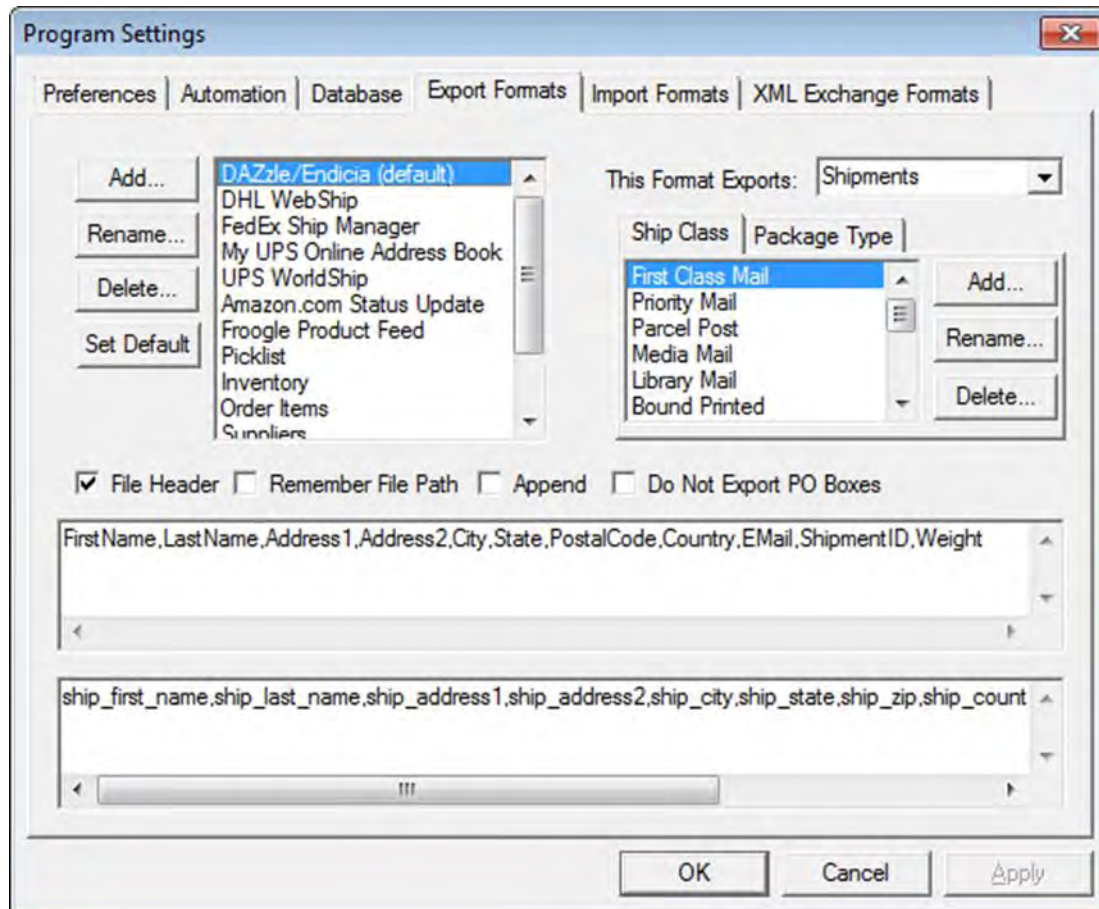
Program Settings

Preferences | Automation | Database | Export Formats | Import Formats | XML Exchange Formats

Add...
Rename...
Delete...
Set Default

DAZzle/Endicia (default)
DHL WebShip
FedEx Ship Manager
My UPS Online Address Book
UPS WorldShip
Amazon.com Status Update
Froogle Product Feed
Picklist
Inventory
Order Items
Suppliers

This Format Exports: Shipments

Ship Class | Package Type

First Class Mail
Priority Mail
Parcel Post
Media Mail
Library Mail
Bound Printed

Add...
Rename...
Delete...

File Header
Remember File Path
Append
Do Not Export PO Boxes

FirstName,LastName,Address1,Address2,City,State,PostalCode,Country,EMail,ShipmentID,Weight

ship_first_name,ship_last_name,ship_address1,ship_address2,ship_city,ship_state,ship_zip,ship_count

OK
Cancel
Apply